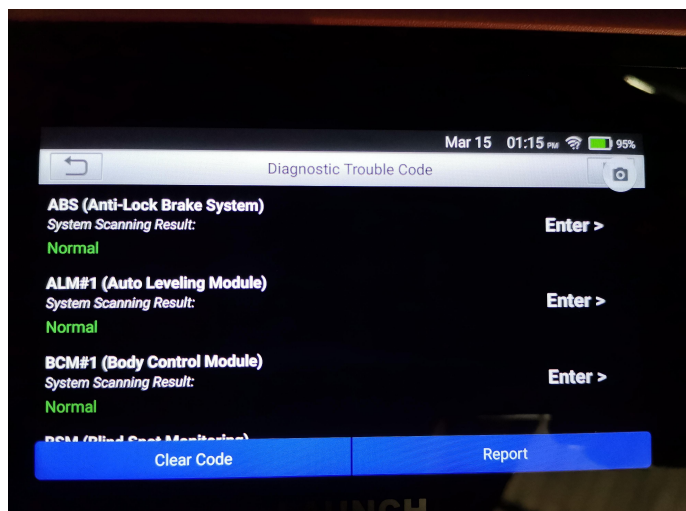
Mar 15 01:15 PM 95%

Diagnostic Trouble Code

ABS (Anti-Lock Brake System)
System Scanning Result:
Normal
Enter >

ALM#1 (Auto Leveling Module)
System Scanning Result:
Normal
Enter >

BCM#1 (Body Control Module)
System Scanning Result:
Normal
Enter >

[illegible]

Clear Code
Report

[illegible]NCH